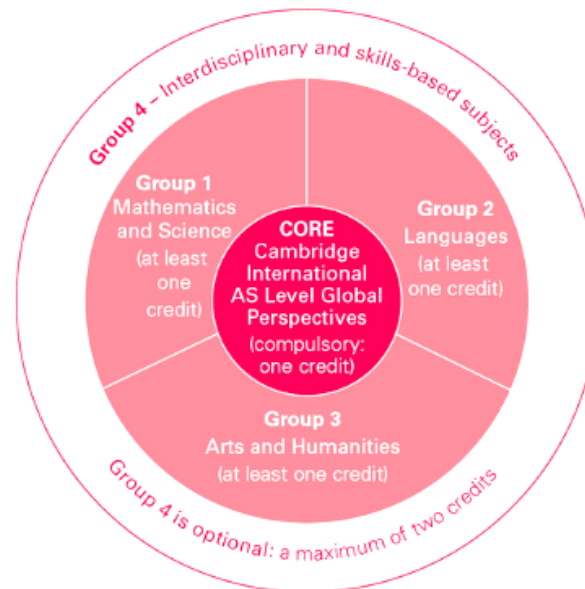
Group 4 – Interdisciplinary and skills-based subjects

Group 1
Mathematics and Science
(at least one credit)

CORE
Cambridge International AS Level Global Perspectives
(compulsory: one credit)

Group 2
Languages
(at least one credit)

Group 3
Arts and Humanities
(at least one credit)

Group 4 is optional: a maximum of two credits